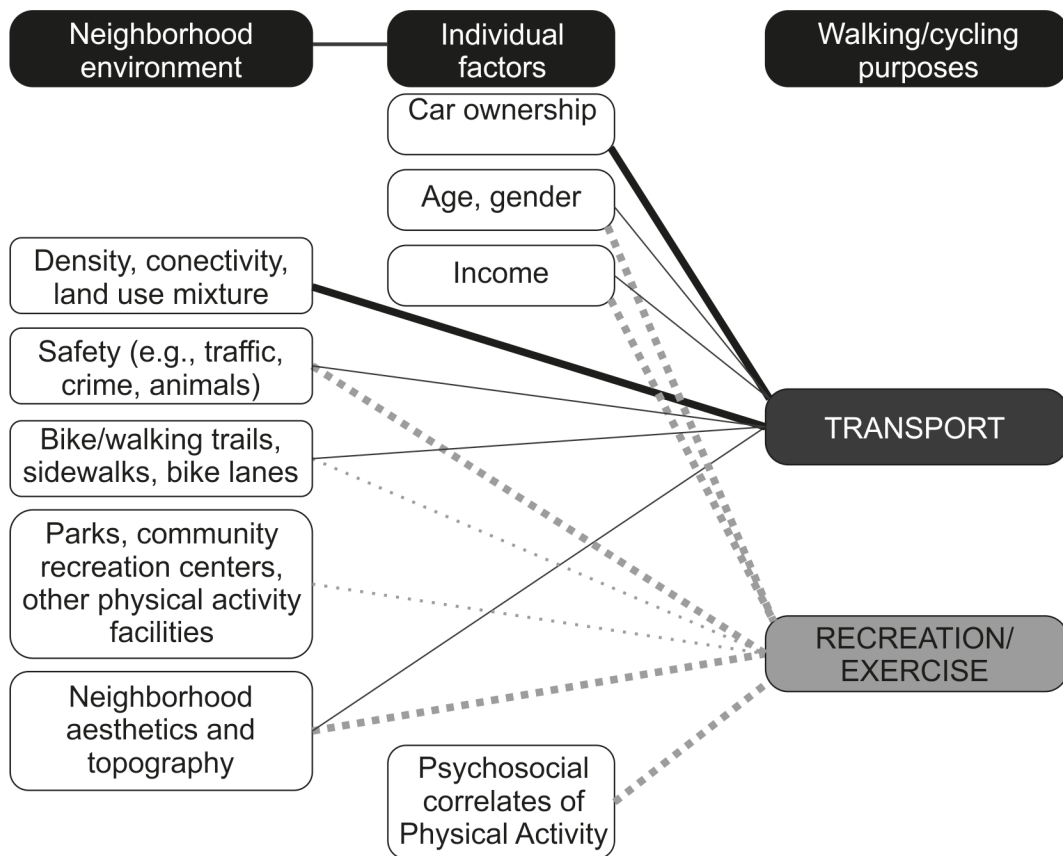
Neighborhood environment

Individual factors

Walking/cycling purposes

Car ownership

Age, gender

Income

Density, conectivity, land use mixture

Safety (e.g., traffic, crime, animals)

Bike/walking trails, sidewalks, bike lanes

Parks, community recreation centers, other physical activity facilities

Neighborhood aesthetics and topography

TRANSPORT

RECREATION/ EXERCISE

Psychosocial correlates of Physical Activity